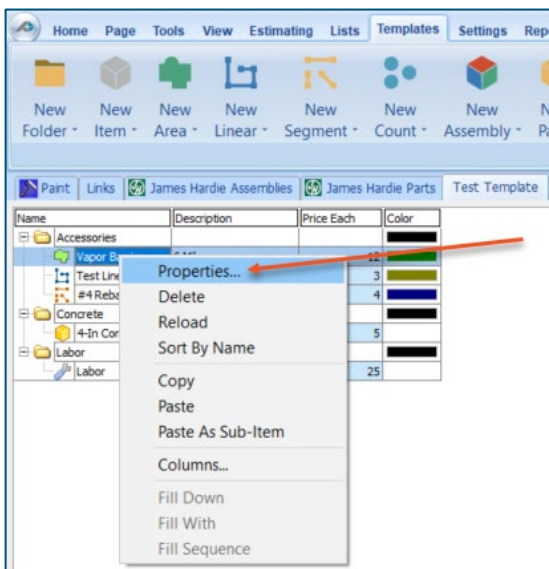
Home Page Tools View Estimating Lists Templates Settings Rep

New Folder New Item New Area New Linear New Segment New Count New Assembly N Pa

Paint Links James Hardie Assemblies James Hardie Parts Test Template

| Name | Description | Price Each | Color |
|---|---|---|---|
| Accessories | | | |
| Vapor Ba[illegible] | 6 Mil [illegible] | 12 | |
| Test Line | | 3 | |
| #4 Reba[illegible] | | 4 | |
| Concrete | | | |
| 4-In Cor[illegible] | | 5 | |
| Labor | | | |
| Labor | | 25 | |

Properties...
Delete
Reload
Sort By Name
Copy
Paste
Paste As Sub-Item
Columns...
Fill Down
Fill With
Fill Sequence